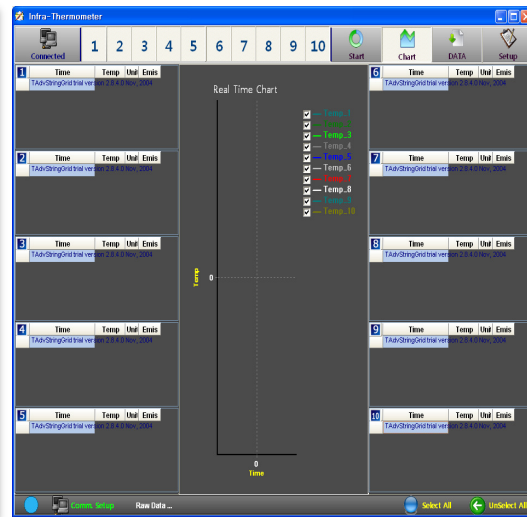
Infra-Thermometer

Connected 1 2 3 4 5 6 7 8 9 10 Start Chart DATA Setup

1
| Time | Temp | Unit | Emis |
|---|---|---|---|
| TAdvStringGrid trial version 2.8.4.0 Nov, 2004 | | | |

2
| Time | Temp | Unit | Emis |
|---|---|---|---|
| TAdvStringGrid trial version 2.8.4.0 Nov, 2004 | | | |

3
| Time | Temp | Unit | Emis |
|---|---|---|---|
| TAdvStringGrid trial version 2.8.4.0 Nov, 2004 | | | |

4
| Time | Temp | Unit | Emis |
|---|---|---|---|
| TAdvStringGrid trial version 2.8.4.0 Nov, 2004 | | | |

5
| Time | Temp | Unit | Emis |
|---|---|---|---|
| TAdvStringGrid trial version 2.8.4.0 Nov, 2004 | | | |

Real Time Chart

Temp_1
Temp_2
Temp_3
Temp_4
Temp_5
Temp_6
Temp_7
Temp_8
Temp_9
Temp_10

Temp
0
0
Time

6
| Time | Temp | Unit | Emis |
|---|---|---|---|
| TAdvStringGrid trial version 2.8.4.0 Nov, 2004 | | | |

7
| Time | Temp | Unit | Emis |
|---|---|---|---|
| TAdvStringGrid trial version 2.8.4.0 Nov, 2004 | | | |

8
| Time | Temp | Unit | Emis |
|---|---|---|---|
| TAdvStringGrid trial version 2.8.4.0 Nov, 2004 | | | |

9
| Time | Temp | Unit | Emis |
|---|---|---|---|
| TAdvStringGrid trial version 2.8.4.0 Nov, 2004 | | | |

10
| Time | Temp | Unit | Emis |
|---|---|---|---|
| TAdvStringGrid trial version 2.8.4.0 Nov, 2004 | | | |

Comm. Setup Raw Data ... Select All UnSelect All